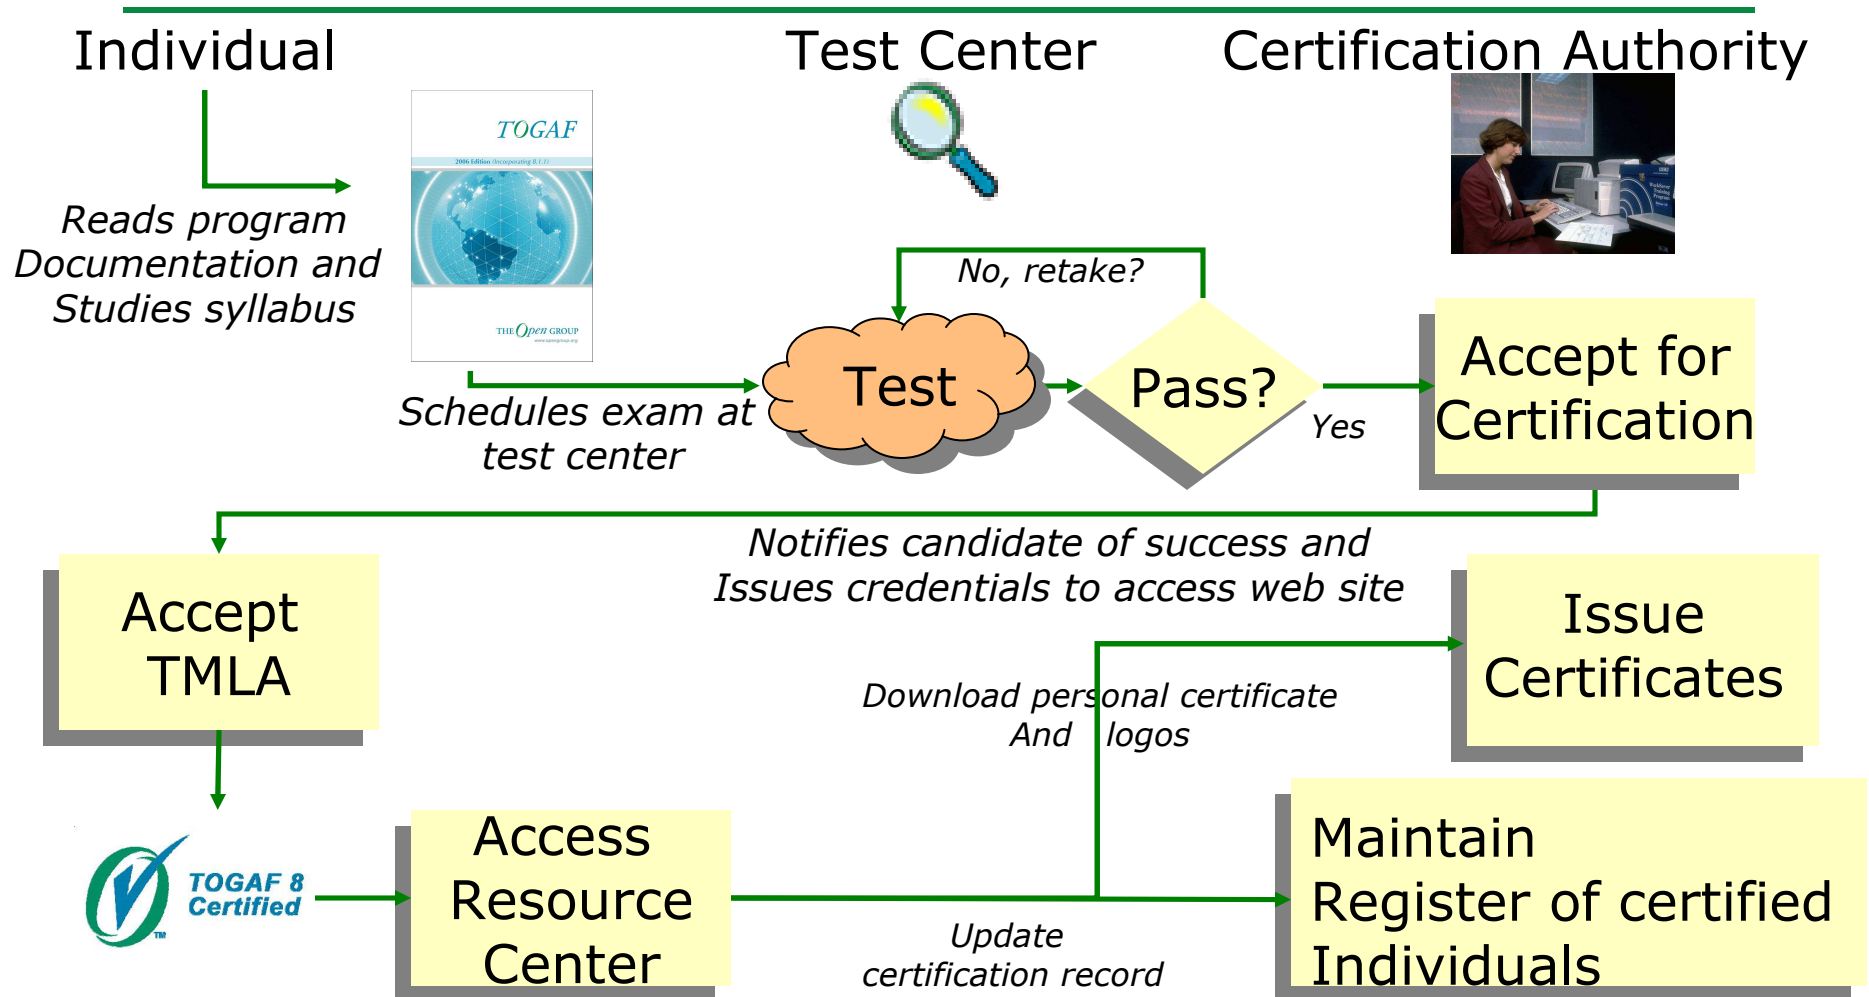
Individual

Test Center

Certification Authority

Reads program Documentation and Studies syllabus

TOGAF

2006 Edition (Incorporating 8.1.1)

THE Open GROUP

Schedules exam at test center

Test

No, retake?

Pass?

Yes

Accept for Certification

Notifies candidate of success and Issues credentials to access web site

Accept TMLA

Issue Certificates

Download personal certificate And logos

TOGAF 8 Certified

TM

Access Resource Center

Update certification record

Maintain Register of certified Individuals